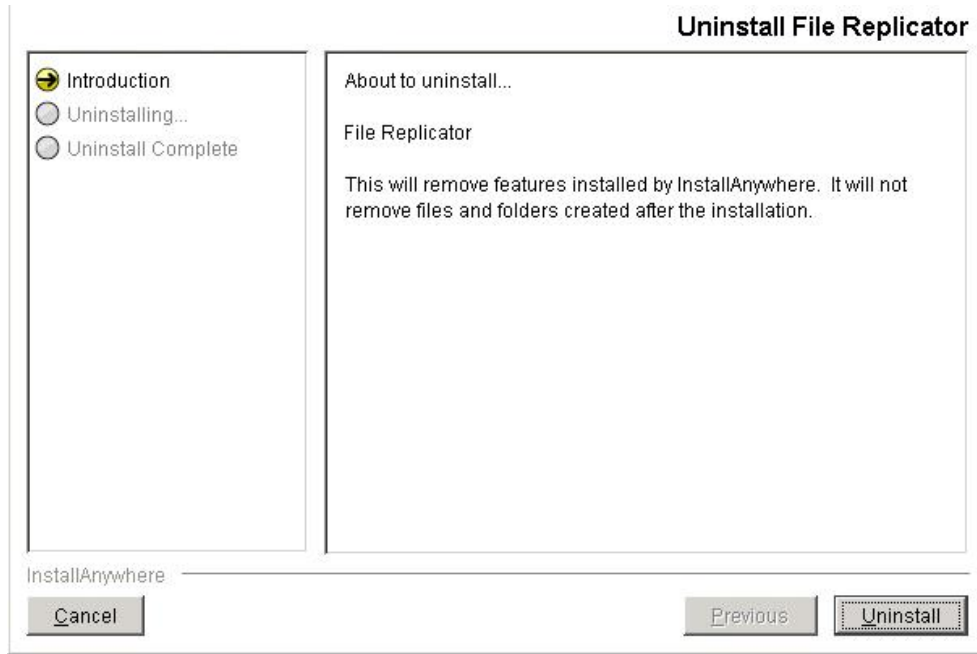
Uninstall File Replicator

Introduction
Uninstalling...
Uninstall Complete

About to uninstall...

File Replicator

This will remove features installed by InstallAnywhere. It will not remove files and folders created after the installation.

InstallAnywhere

Cancel

Previous

Uninstall